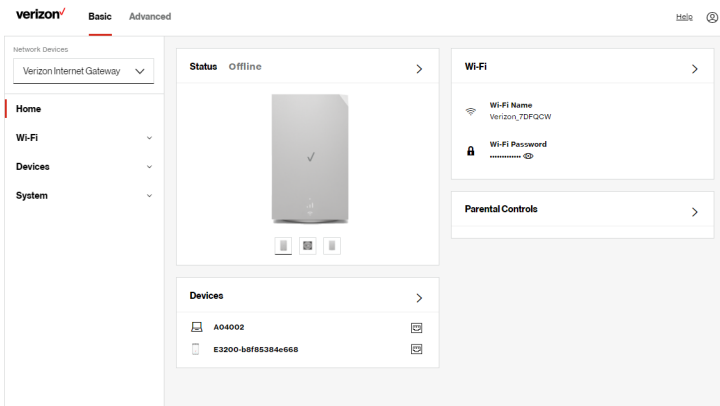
verizon✓ Basic Advanced Help

Network Devices
Verizon Internet Gateway

Home
Wi-Fi
Devices
System

Status Offline

Wi-Fi
Wi-Fi Name
Verizon_7DFQCW
Wi-Fi Password
••••••••••••

Parental Controls

Devices
A04002
E3200-b8f85384e668